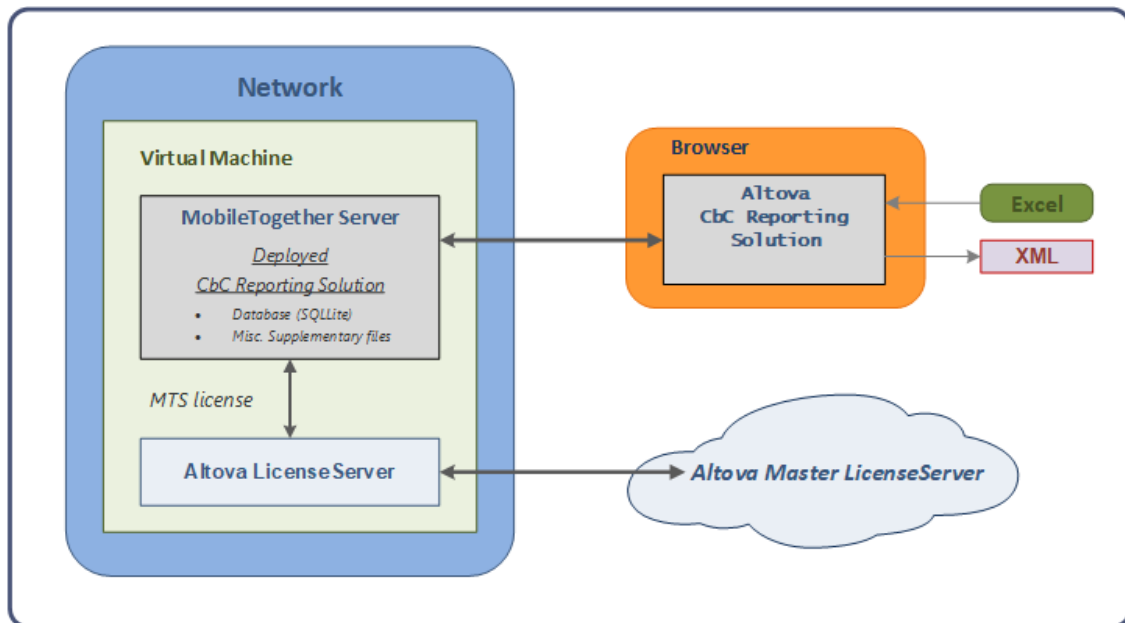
Network

Virtual Machine

MobileTogether Server

Deployed

CbC Reporting Solution

- Database (SQLLite)
- Misc. Supplementary files

MTS license

Altova LicenseServer

Browser

Altova CbC Reporting Solution

Excel

XML

Altova Master LicenseServer